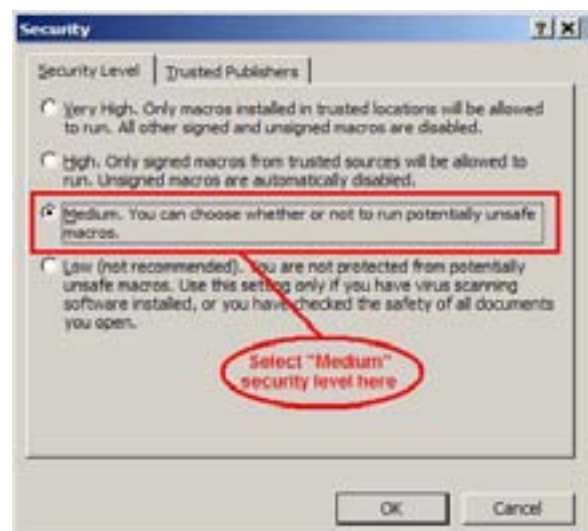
Security

?

Security Level

Trusted Publishers

Very High. Only macros installed in trusted locations will be allowed to run. All other signed and unsigned macros are disabled.

High. Only signed macros from trusted sources will be allowed to run. Unsigned macros are automatically disabled.

Medium. You can choose whether or not to run potentially unsafe macros.

Low (not recommended). You are not protected from potentially unsafe macros. Use this setting only if you have virus scanning software installed, or you have checked the safety of all documents you open.

Select "Medium" security level here

OK

Cancel